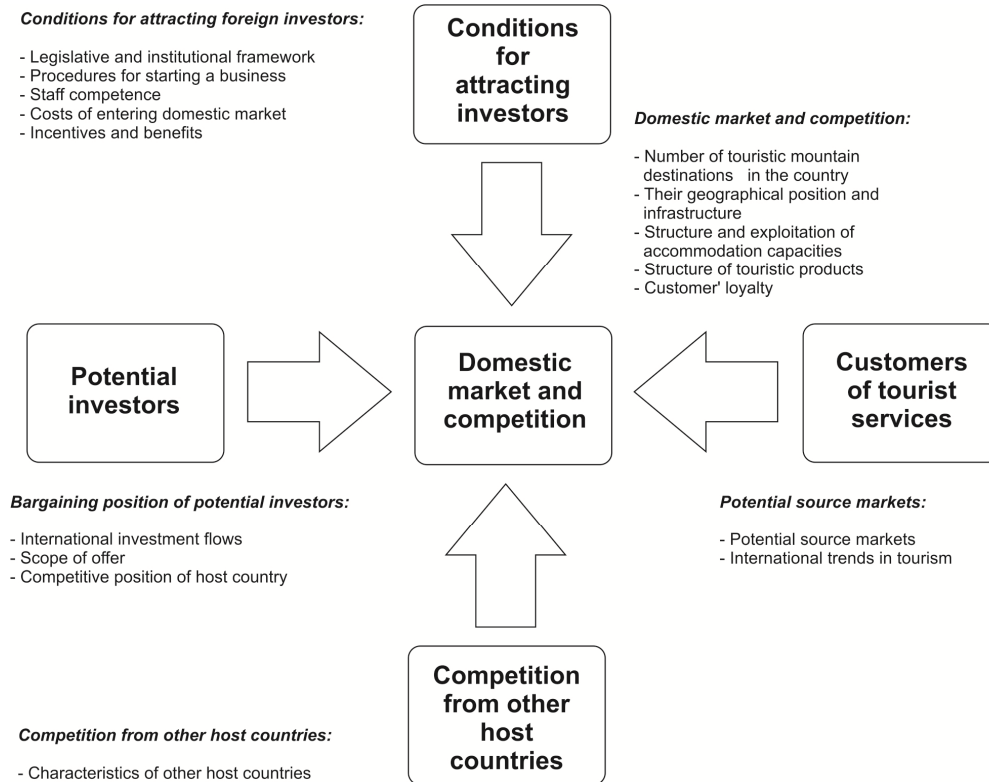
**Conditions for attracting foreign investors:**

- Legislative and institutional framework
- Procedures for starting a business
- Staff competence
- Costs of entering domestic market
- Incentives and benefits

Conditions for attracting investors

**Domestic market and competition:**

- Number of touristic mountain destinations in the country
- Their geographical position and infrastructure
- Structure and exploitation of accommodation capacities
- Structure of touristic products
- Customer' loyalty

Potential investors

Domestic market and competition

Customers of tourist services

**Bargaining position of potential investors:**

- International investment flows
- Scope of offer
- Competitive position of host country

**Potential source markets:**

- Potential source markets
- International trends in tourism

Competition from other host countries

**Competition from other host countries:**

- Characteristics of other host countries